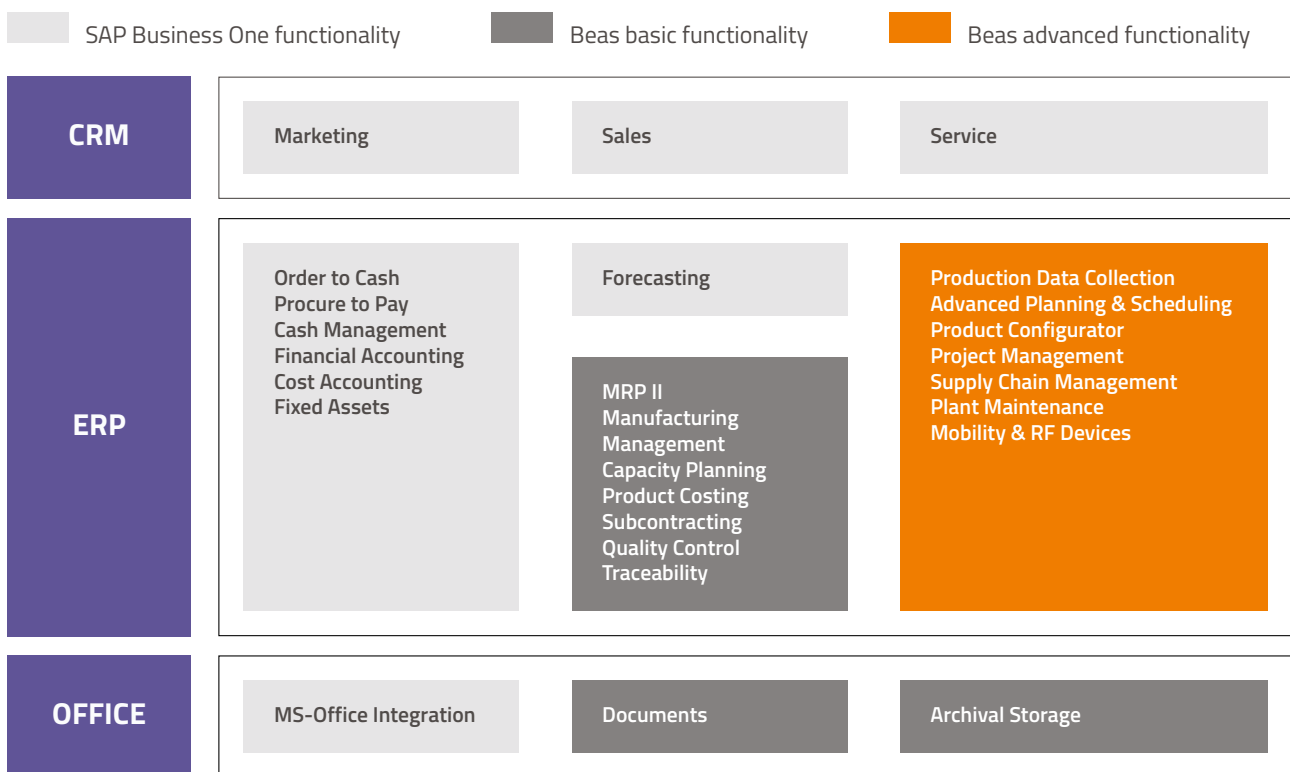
SAP Business One functionality
Beas basic functionality
Beas advanced functionality

CRM
Marketing
Sales
Service

ERP
Order to Cash
Procure to Pay
Cash Management
Financial Accounting
Cost Accounting
Fixed Assets

Forecasting

MRP II
Manufacturing Management
Capacity Planning
Product Costing
Subcontracting
Quality Control
Traceability

Production Data Collection
Advanced Planning & Scheduling
Product Configurator
Project Management
Supply Chain Management
Plant Maintenance
Mobility & RF Devices

OFFICE
MS-Office Integration
Documents
Archival Storage